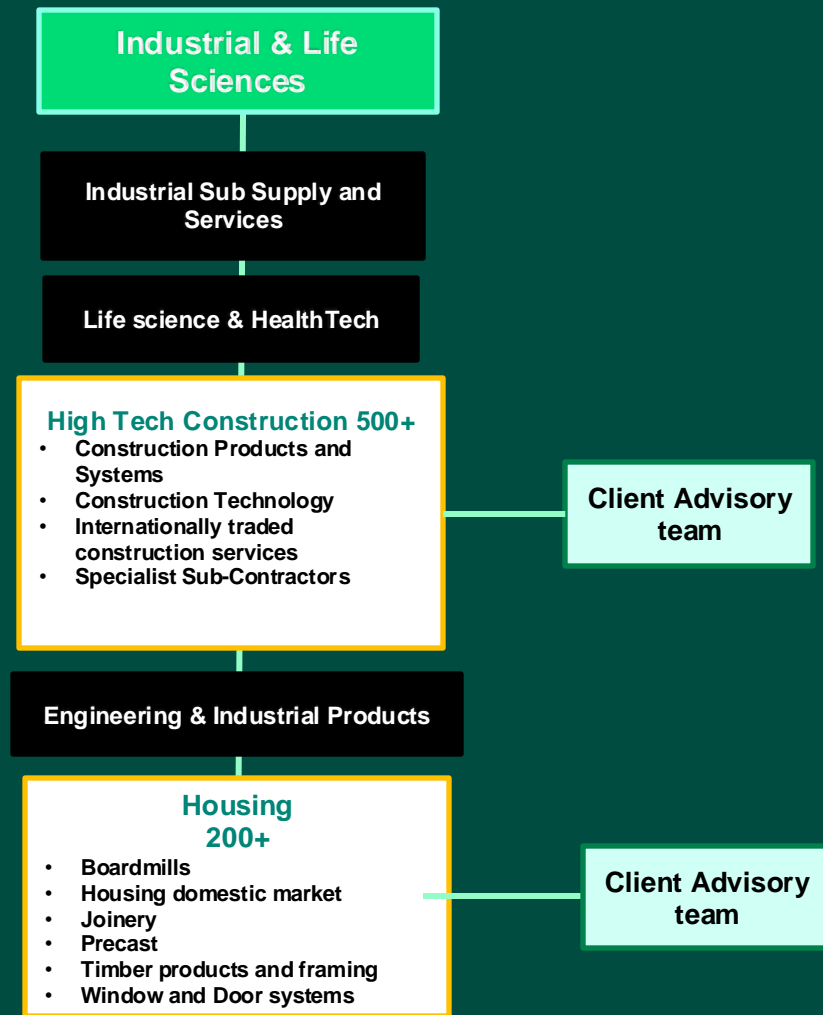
Industrial & Life Sciences

Industrial Sub Supply and Services

Life science & HealthTech

High Tech Construction 500+
- Construction Products and Systems
- Construction Technology
- Internationally traded construction services
- Specialist Sub-Contractors

Client Advisory team

Engineering & Industrial Products

Housing 200+
- Boardmills
- Housing domestic market
- Joinery
- Precast
- Timber products and framing
- Window and Door systems

Client Advisory team